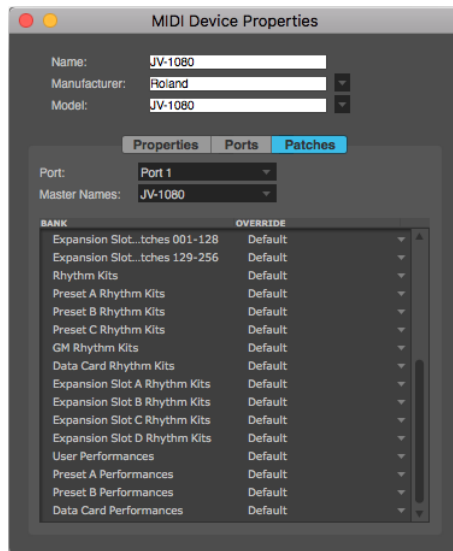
MIDI Device Properties

Name: JV-1080
Manufacturer: Roland
Model: JV-1080

Properties Ports Patches

Port: Port 1
Master Names: JV-1080

| BANK | OVERRIDE |
|---|---|
| Expansion Slot...tches 001-128 | Default |
| Expansion Slot...tches 129-256 | Default |
| Rhythm Kits | Default |
| Preset A Rhythm Kits | Default |
| Preset B Rhythm Kits | Default |
| Preset C Rhythm Kits | Default |
| GM Rhythm Kits | Default |
| Data Card Rhythm Kits | Default |
| Expansion Slot A Rhythm Kits | Default |
| Expansion Slot B Rhythm Kits | Default |
| Expansion Slot C Rhythm Kits | Default |
| Expansion Slot D Rhythm Kits | Default |
| User Performances | Default |
| Preset A Performances | Default |
| Preset B Performances | Default |
| Data Card Performances | Default |